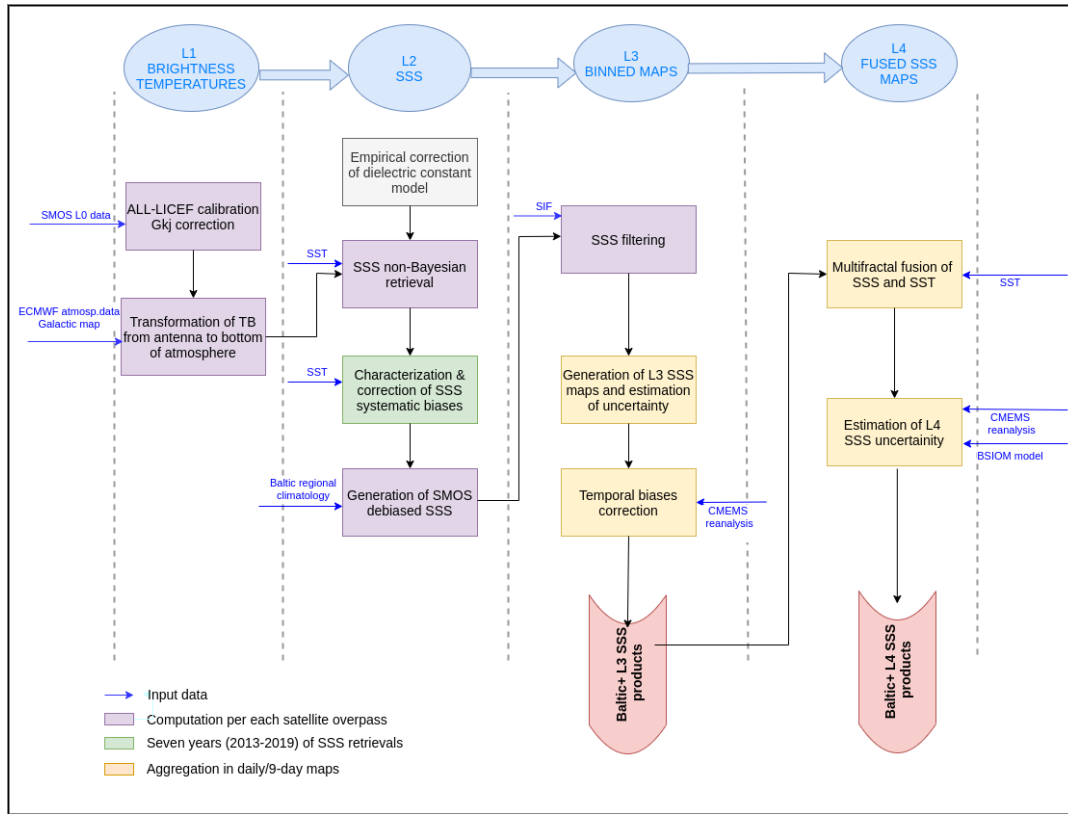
L1 BRIGHTNESS TEMPERATURES

L2 SSS

L3 BINNED MAPS

L4 FUSED SSS MAPS

SMOS L0 data

ALL-LICEF calibration Gkj correction

ECMWF atmosp.data Galactic map

Transformation of TB from antenna to bottom of atmosphere

Empirical correction of dielectric constant model

SST

SSS non-Bayesian retrieval

SST

Characterization & correction of SSS systematic biases

Baltic regional climatology

Generation of SMOS debiased SSS

SIF

SSS filtering

Generation of L3 SSS maps and estimation of uncertainty

Temporal biases correction

CMEMS reanalysis

Baltic+ L3 SSS products

Multifractal fusion of SSS and SST

SST

Estimation of L4 SSS uncertainty

CMEMS reanalysis

BSIOM model

Baltic+ L4 SSS products

Input data

Computation per each satellite overpass

Seven years (2013-2019) of SSS retrievals

Aggregation in daily/9-day maps